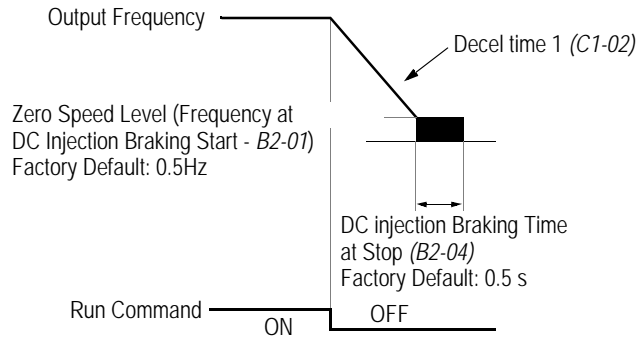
Output Frequency

Decel time 1 *(C1-02)*

Zero Speed Level (Frequency at DC Injection Braking Start - *B2-01*) Factory Default: 0.5Hz

DC injection Braking Time at Stop *(B2-04)* Factory Default: 0.5 s

Run Command

ON

OFF